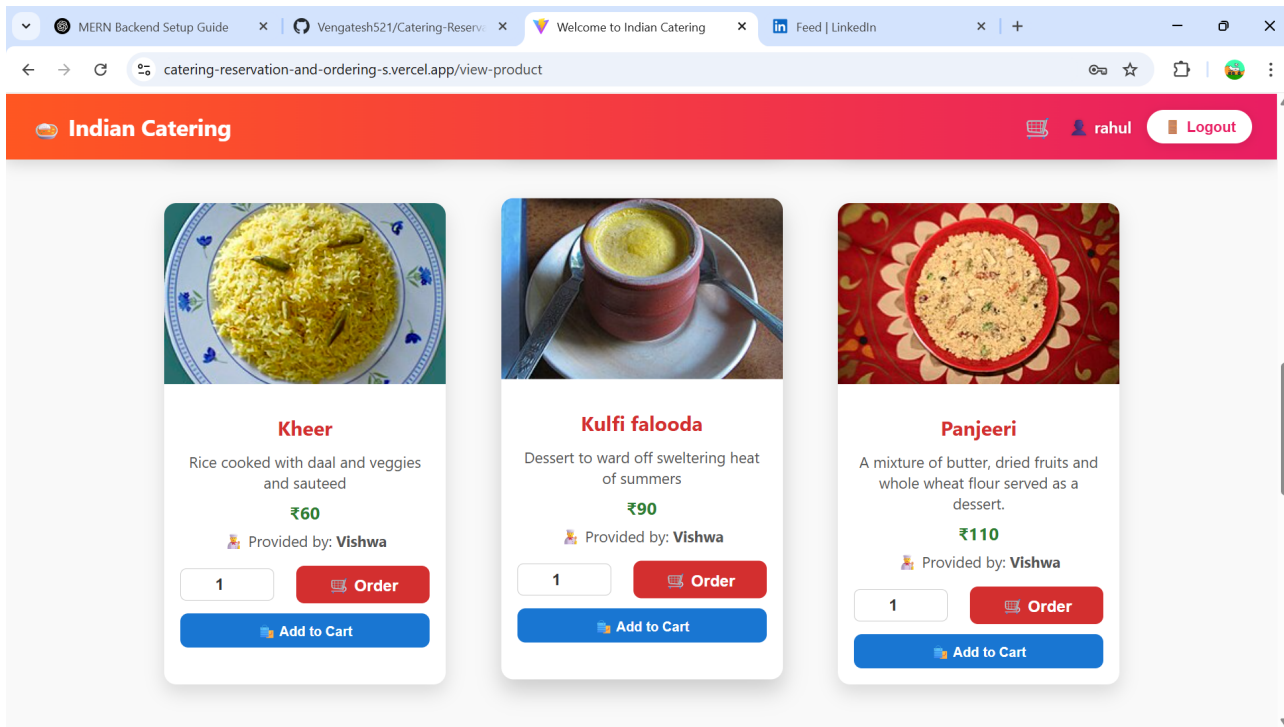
MERN Backend Setup Guide
Vengatesh521/Catering-Reserv
Welcome to Indian Catering
Feed | LinkedIn

catering-reservation-and-ordering-s.vercel.app/view-product

Indian Catering

rahul
Logout

Kheer
Rice cooked with daal and veggies and sauteed
₹60
Provided by: Vishwa
1
Order
Add to Cart

Kulfi falooda
Dessert to ward off sweltering heat of summers
₹90
Provided by: Vishwa
1
Order
Add to Cart

Panjeeri
A mixture of butter, dried fruits and whole wheat flour served as a dessert.
₹110
Provided by: Vishwa
1
Order
Add to Cart